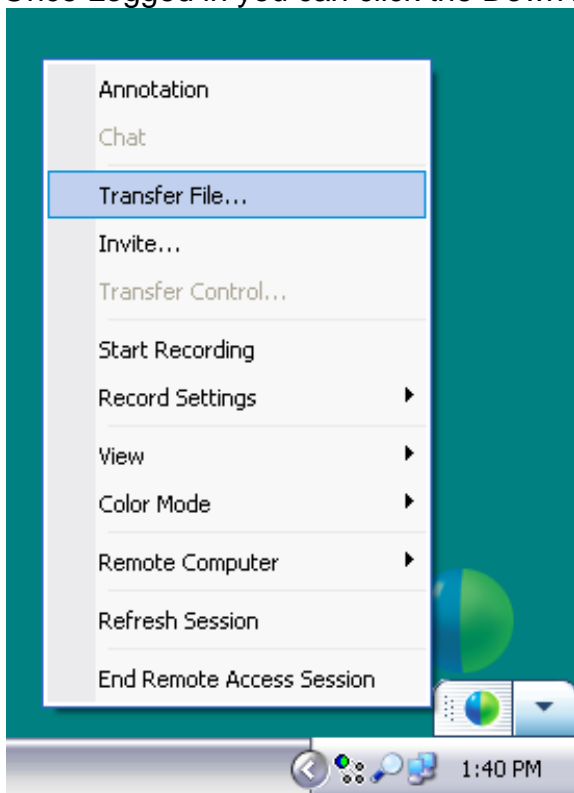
Once Logged in you can click the Down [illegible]

Annotation
Chat
Transfer File...
Invite...
Transfer Control...
Start Recording
Record Settings
View
Color Mode
Remote Computer
Refresh Session
End Remote Access Session

1:40 PM